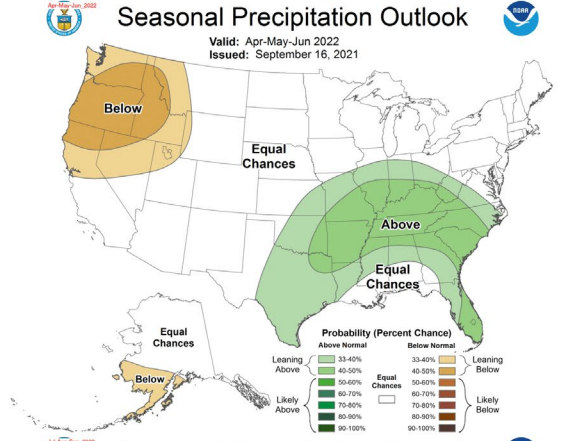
Apr-May-Jun 2022

Seasonal Precipitation Outlook

NOAA

Valid: Apr-May-Jun 2022
Issued: September 16, 2021

Below

Equal Chances

Above

Equal Chances

Equal Chances

Below

Probability (Percent Chance)

Above Normal

Below Normal

Leaning Above

33-40%
40-50%
50-60%
60-70%
70-80%
80-90%
90-100%

Likely Above

Equal Chances

33-40%
40-50%
50-60%
60-70%
70-80%
80-90%
90-100%

Leaning Below

Likely Below

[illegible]